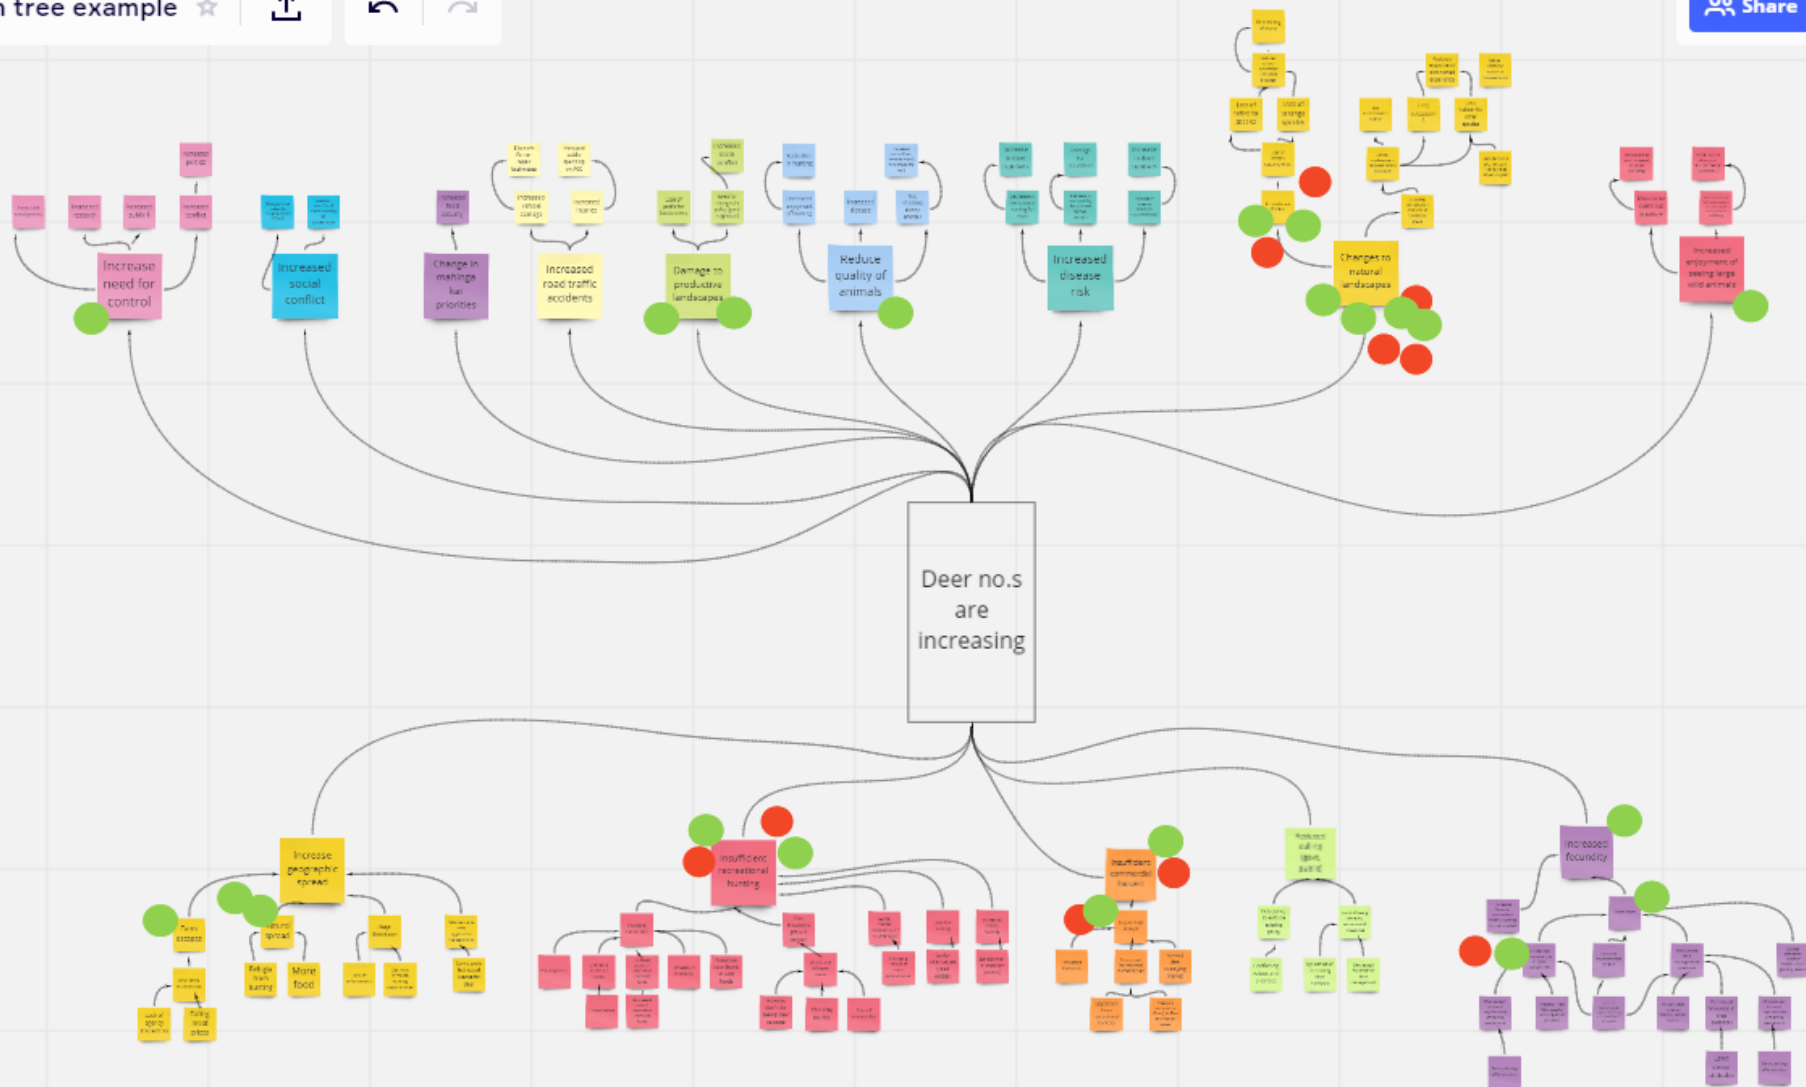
n tree example

Share

Deer no.s are increasing

Increase need for control

Increased social conflict

Change in manage-ment priorities

Increased road traffic accidents

Damage to productive landscapes

Reduce quality of animals

Increased disease risk

Changes to natural landscapes

Increased enjoyment of seeing large wild animals

Increase geographic spread

Insufficient recreational hunting

Insufficient commercial harvest

Reduced culling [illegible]

Increased fecundity

Natural spread

Refugia from hunting

More food

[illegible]